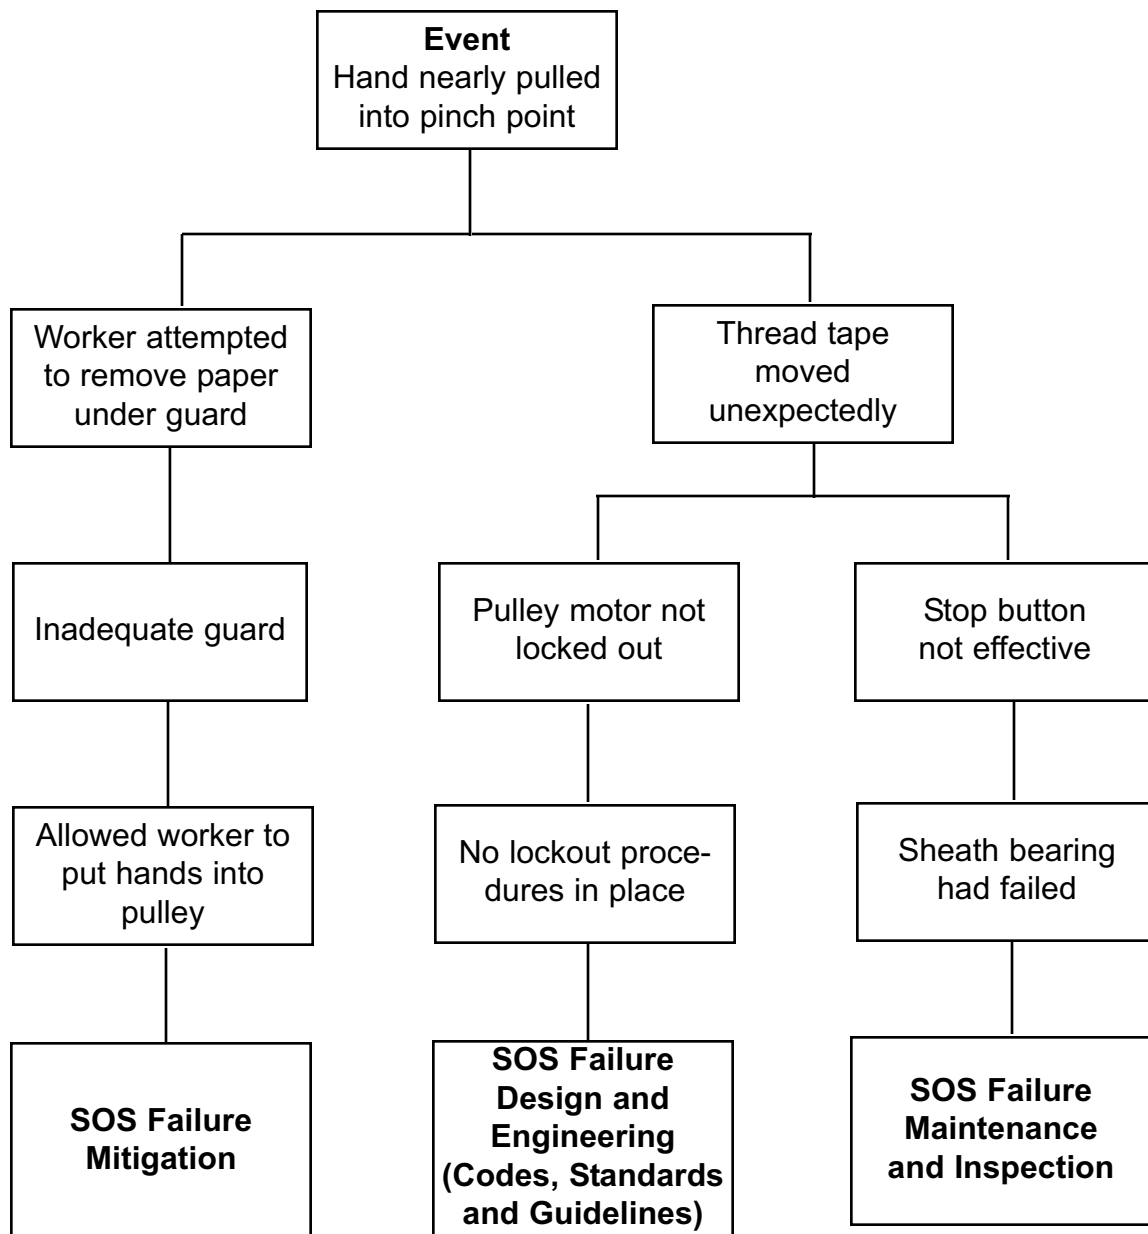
**Event**
Hand nearly pulled into pinch point

Worker attempted to remove paper under guard

Inadequate guard

Allowed worker to put hands into pulley

**SOS Failure Mitigation**

Thread tape moved unexpectedly

Pulley motor not locked out

No lockout procedures in place

**SOS Failure Design and Engineering (Codes, Standards and Guidelines)**

Stop button not effective

Sheath bearing had failed

**SOS Failure Maintenance and Inspection**